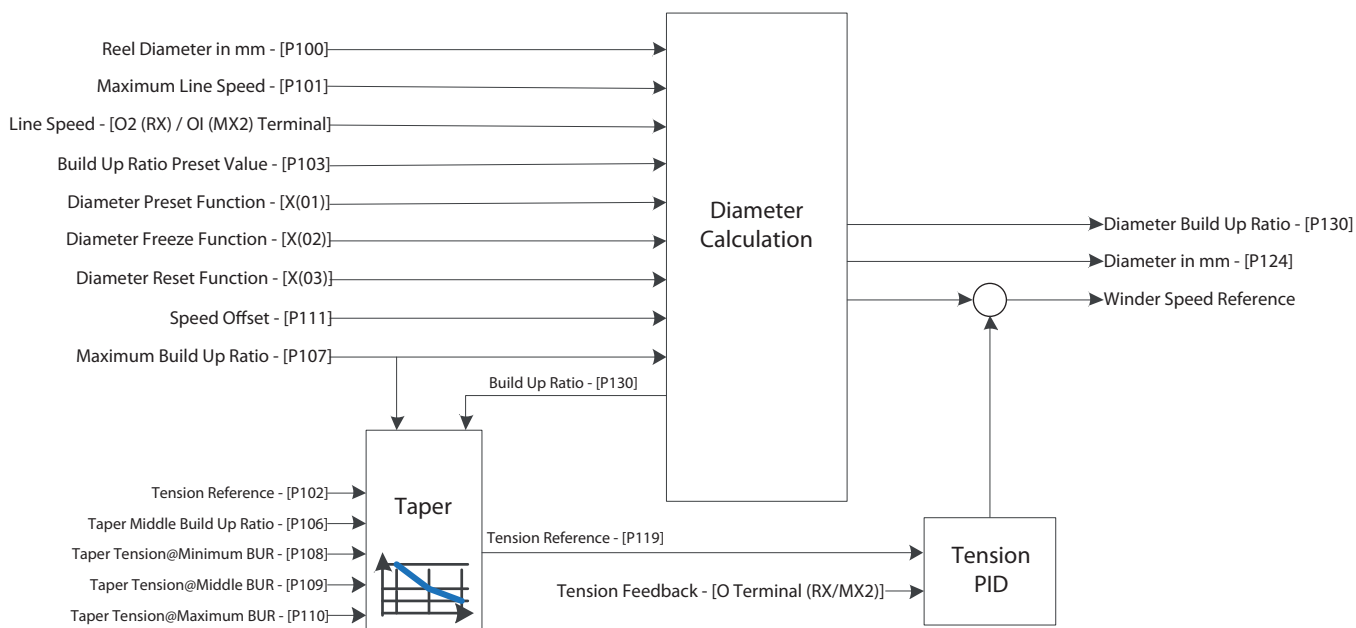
Reel Diameter in mm - [P100]
Maximum Line Speed - [P101]
Line Speed - [O2 (RX) / OI (MX2) Terminal]
Build Up Ratio Preset Value - [P103]
Diameter Preset Function - [X(01)]
Diameter Freeze Function - [X(02)]
Diameter Reset Function - [X(03)]
Speed Offset - [P111]
Maximum Build Up Ratio - [P107]

Diameter Calculation

Diameter Build Up Ratio - [P130]
Diameter in mm - [P124]
Winder Speed Reference

Build Up Ratio - [P130]

Tension Reference - [P102]
Taper Middle Build Up Ratio - [P106]
Taper Tension@Minimum BUR - [P108]
Taper Tension@Middle BUR - [P109]
Taper Tension@Maximum BUR - [P110]

Taper

Tension Reference - [P119]
Tension Feedback - [O Terminal (RX/MX2)]

Tension PID